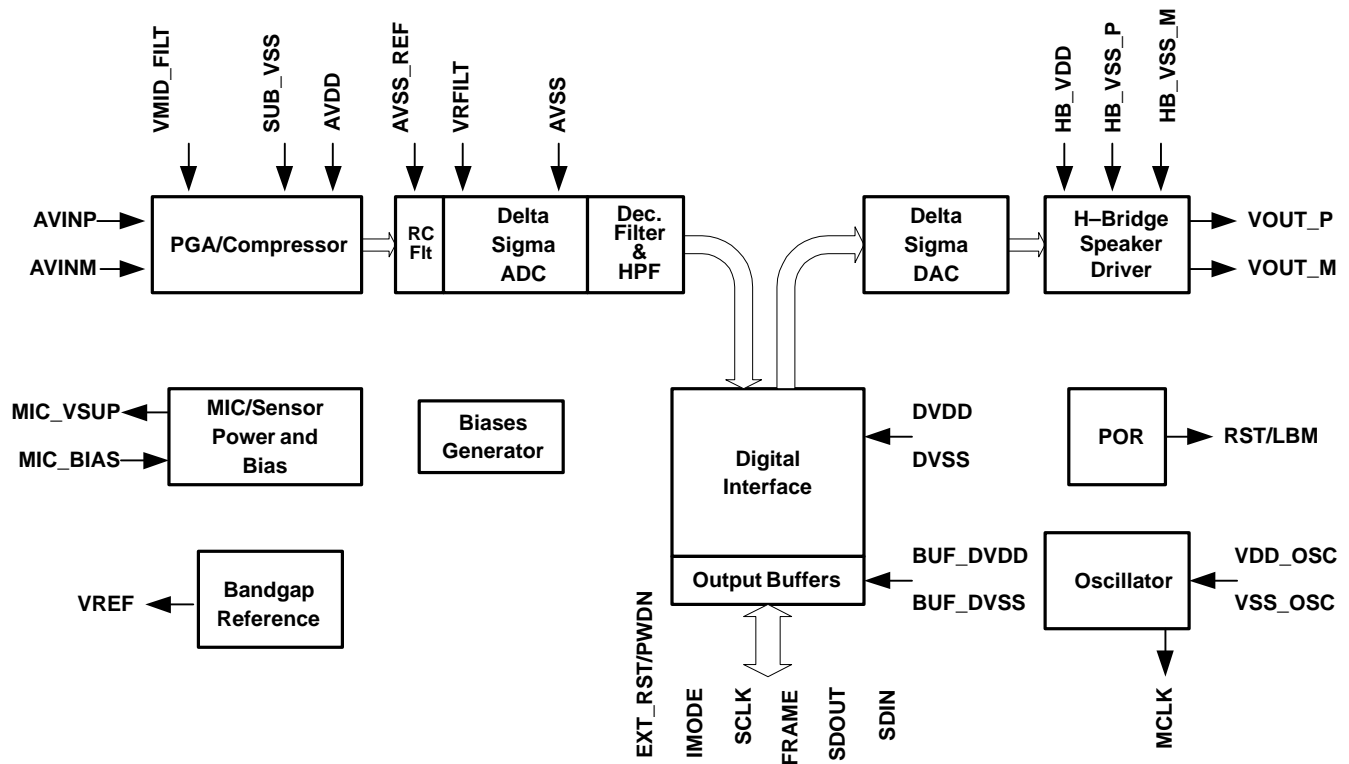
VMID_FILT
SUB_VSS
AVDD
AVSS_REF
VRFILT
AVSS
HB_VDD
HB_VSS_P
HB_VSS_M

AVINP
AVINM
PGA/Compressor
RC Flt
Delta Sigma ADC
Dec. Filter & HPF
Delta Sigma DAC
H–Bridge Speaker Driver
VOUT_P
VOUT_M

MIC_VSUP
MIC_BIAS
MIC/Sensor Power and Bias
Biases Generator
Digital Interface
DVDD
DVSS
POR
RST/LBM

VREF
Bandgap Reference
Output Buffers
BUF_DVDD
BUF_DVSS
Oscillator
VDD_OSC
VSS_OSC

EXT_RST/PWDN
IMODE
SCLK
FRAME
SDOUT
SDIN
MCLK